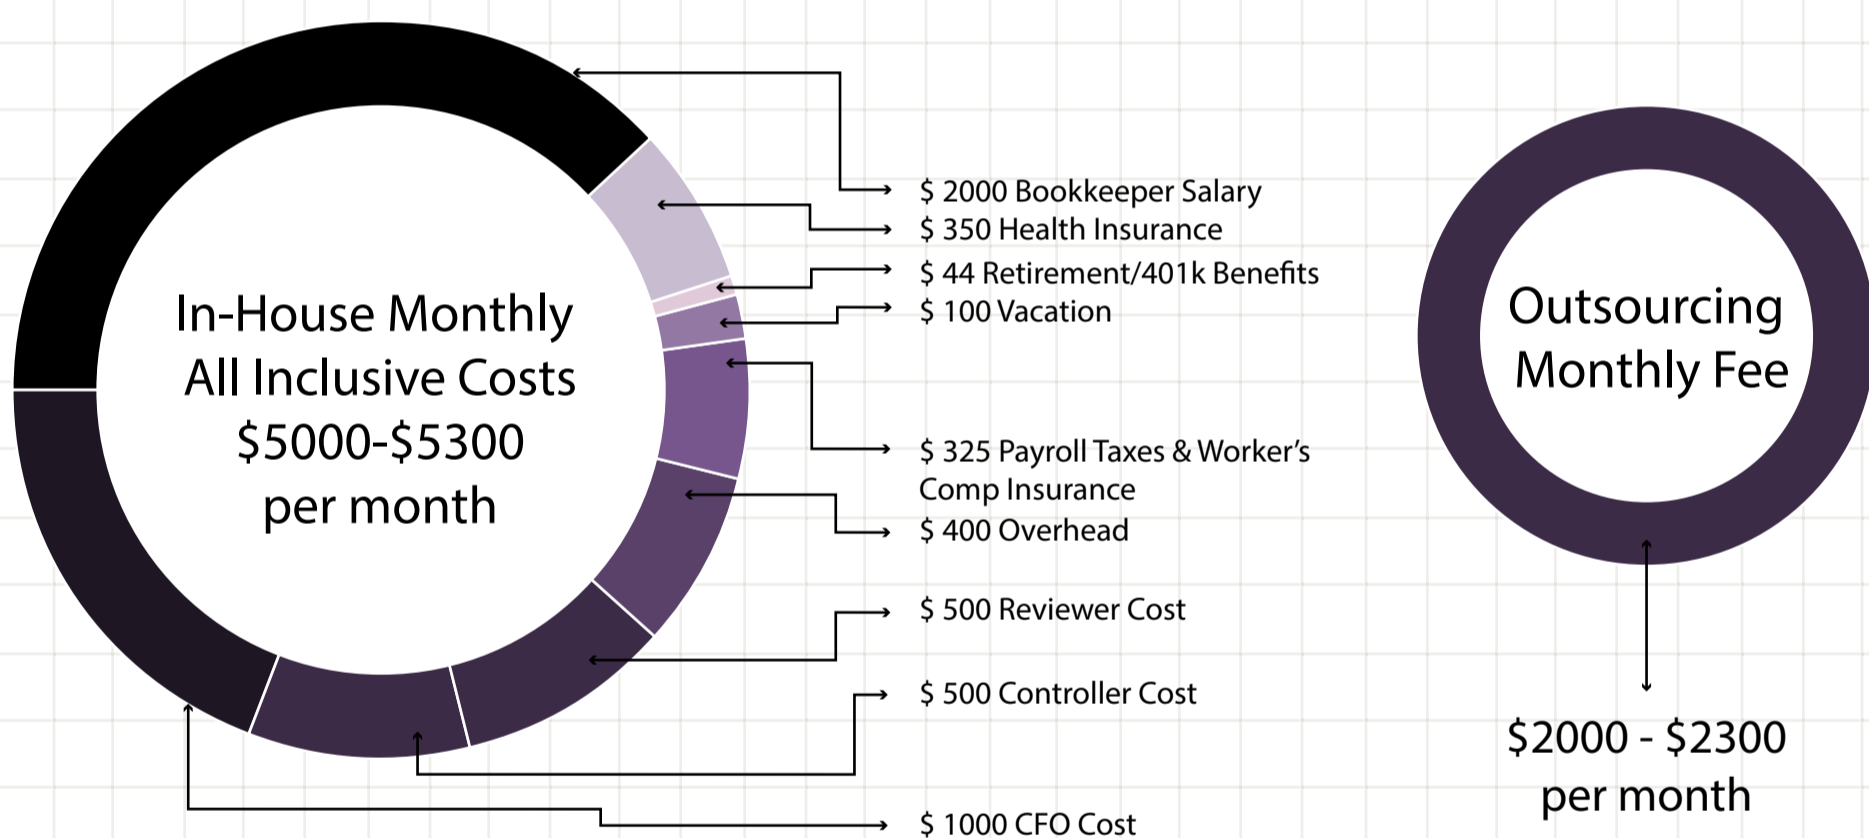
In-House Monthly All Inclusive Costs $5000-$5300 per month

$ 2000 Bookkeeper Salary
$ 350 Health Insurance
$ 44 Retirement/401k Benefits
$ 100 Vacation
$ 325 Payroll Taxes & Worker's Comp Insurance
$ 400 Overhead
$ 500 Reviewer Cost
$ 500 Controller Cost
$ 1000 CFO Cost

Outsourcing Monthly Fee

$2000 - $2300 per month